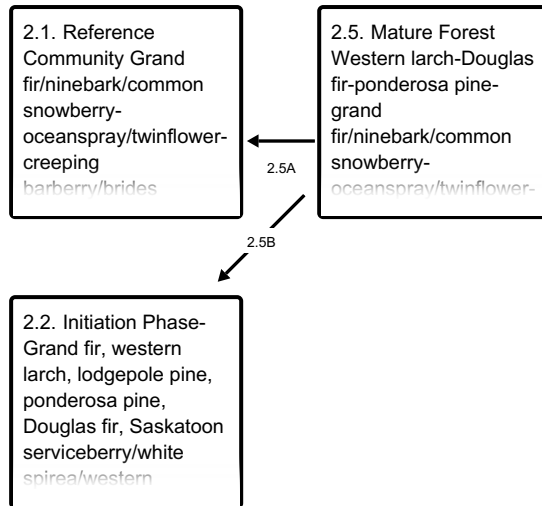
2.1. Reference Community Grand fir/ninebark/common snowberry-oceanspray/twinflower-creeping barberry/brides

2.5. Mature Forest Western larch-Douglas fir-ponderosa pine-grand fir/ninebark/common snowberry-oceanspray/twinflower-

2.5A

2.5B

2.2. Initiation Phase-Grand fir, western larch, lodgepole pine, ponderosa pine, Douglas fir, Saskatoon serviceberry/white spirea/western